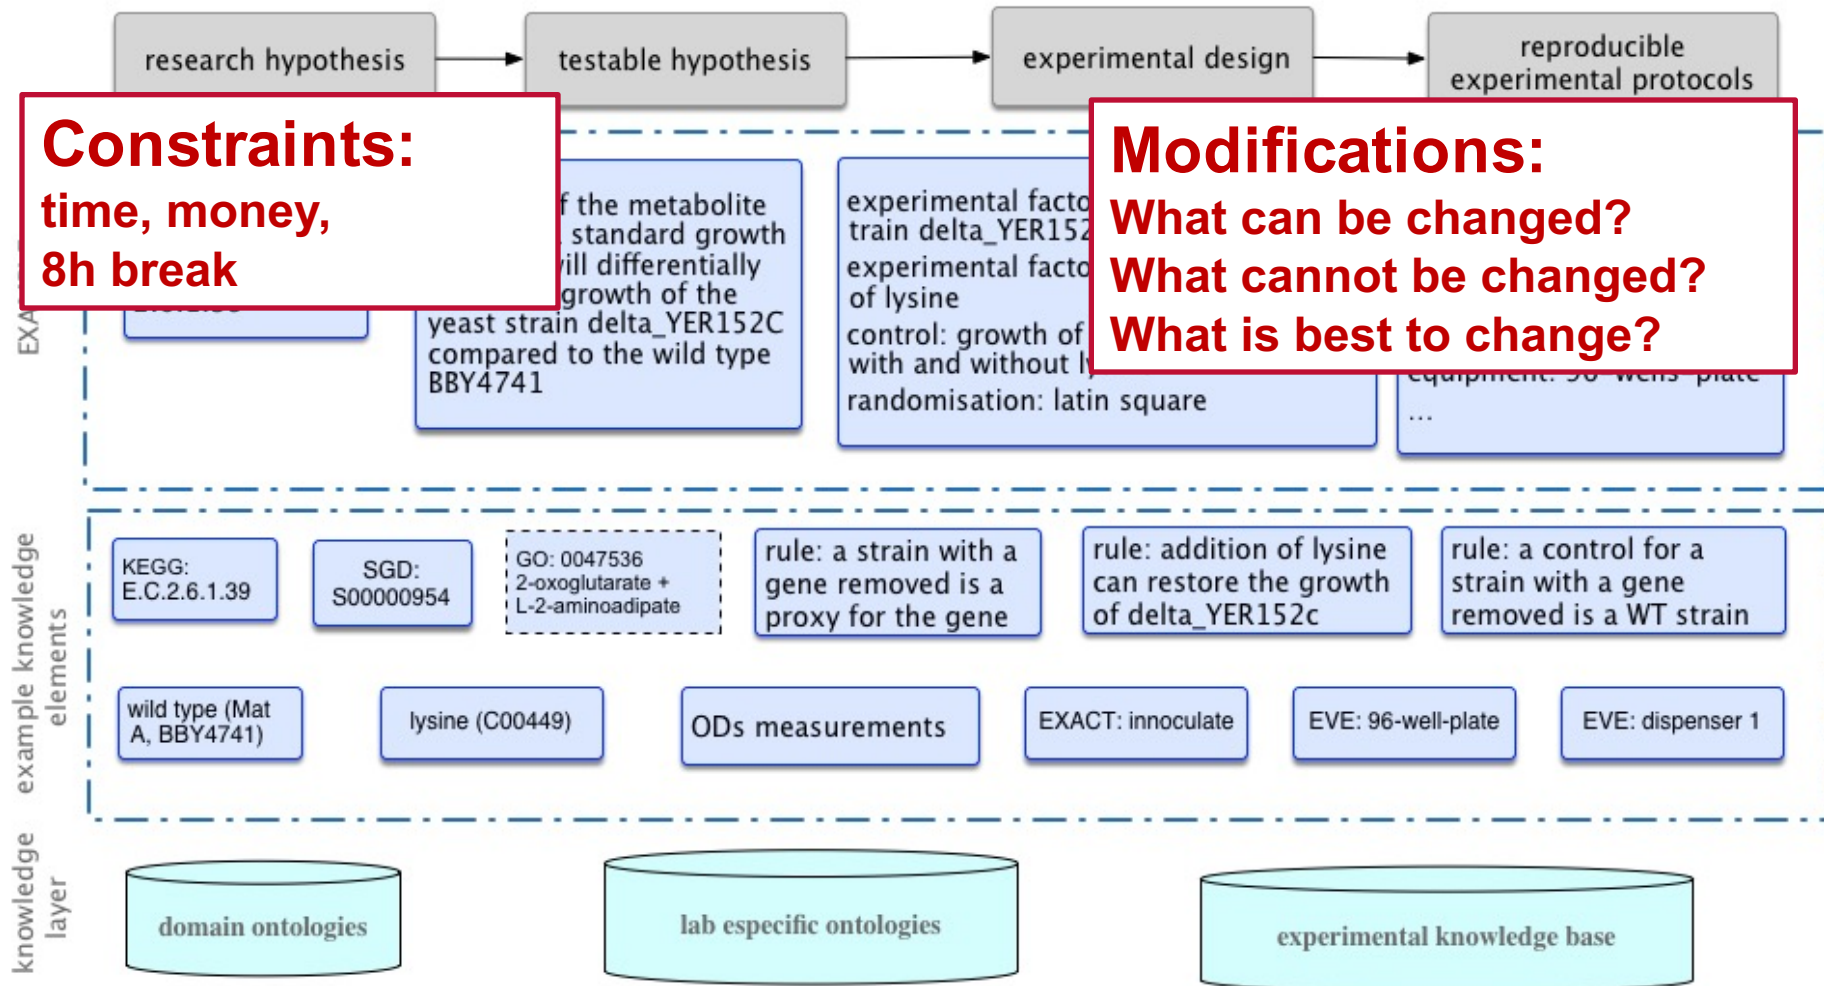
research hypothesis

testable hypothesis

experimental design

reproducible experimental protocols

Constraints:
time, money,
8h break

Modifications:
What can be changed?
What cannot be changed?
What is best to change?

EXA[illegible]

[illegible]f the metabolite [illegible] standard growth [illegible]ill differentially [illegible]growth of the yeast strain delta_YER152C compared to the wild type BBY4741

experimental facto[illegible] train delta_YER152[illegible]
experimental facto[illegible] of lysine
control: growth of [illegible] with and without l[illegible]
randomisation: latin square

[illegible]
...

example knowledge elements

KEGG: E.C.2.6.1.39

SGD: S00000954

GO: 0047536 2-oxoglutarate + L-2-aminoadipate

rule: a strain with a gene removed is a proxy for the gene

rule: addition of lysine can restore the growth of delta_YER152c

rule: a control for a strain with a gene removed is a WT strain

wild type (Mat A, BBY4741)

lysine (C00449)

ODs measurements

EXACT: innoculate

EVE: 96-well-plate

EVE: dispenser 1

knowledge layer

domain ontologies

lab especific ontologies

experimental knowledge base